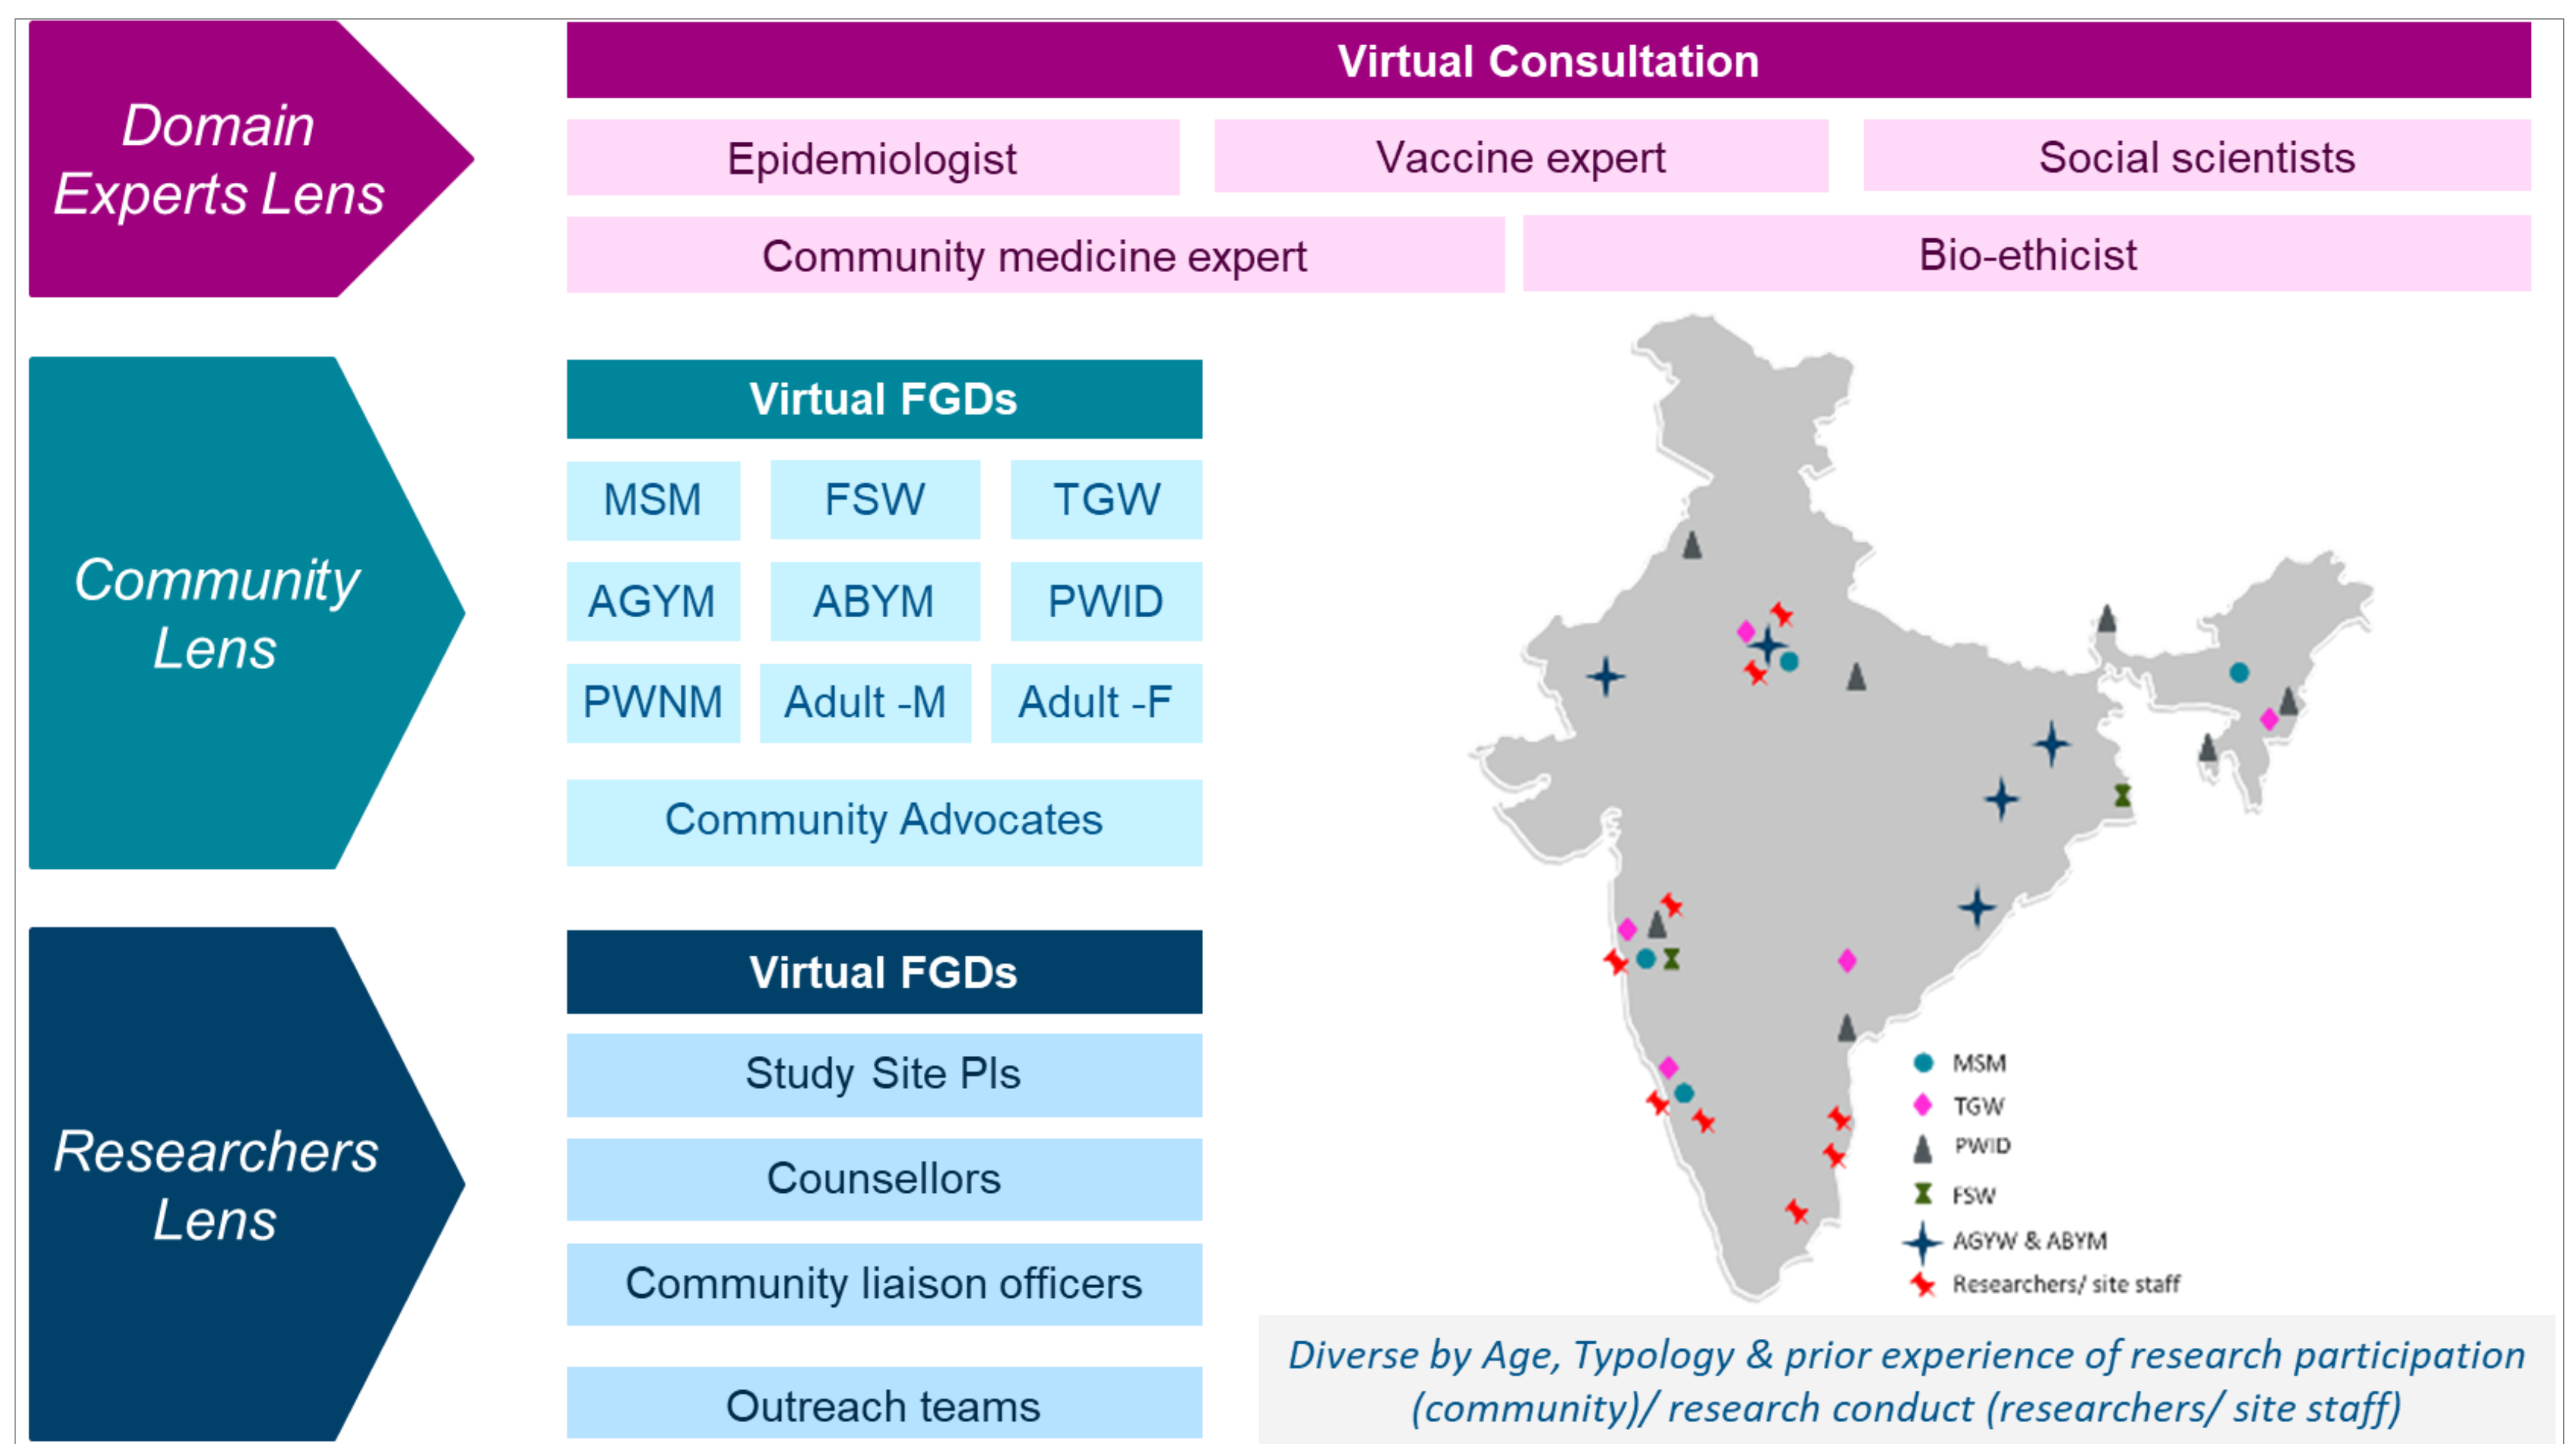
Domain Experts Lens

Virtual Consultation

Epidemiologist

Vaccine expert

Social scientists

Community medicine expert

Bio-ethicist

Community Lens

Virtual FGDs

| MSM | FSW | TGW |
|---|---|---|
| AGYM | ABYM | PWID |
| PWNM | Adult -M | Adult -F |

Community Advocates

Researchers Lens

Virtual FGDs

Study Site PIs

Counsellors

Community liaison officers

Outreach teams

MSM
TGW
PWID
FSW
AGYW & ABYM
Researchers/ site staff

Diverse by Age, Typology & prior experience of research participation (community)/ research conduct (researchers/ site staff)